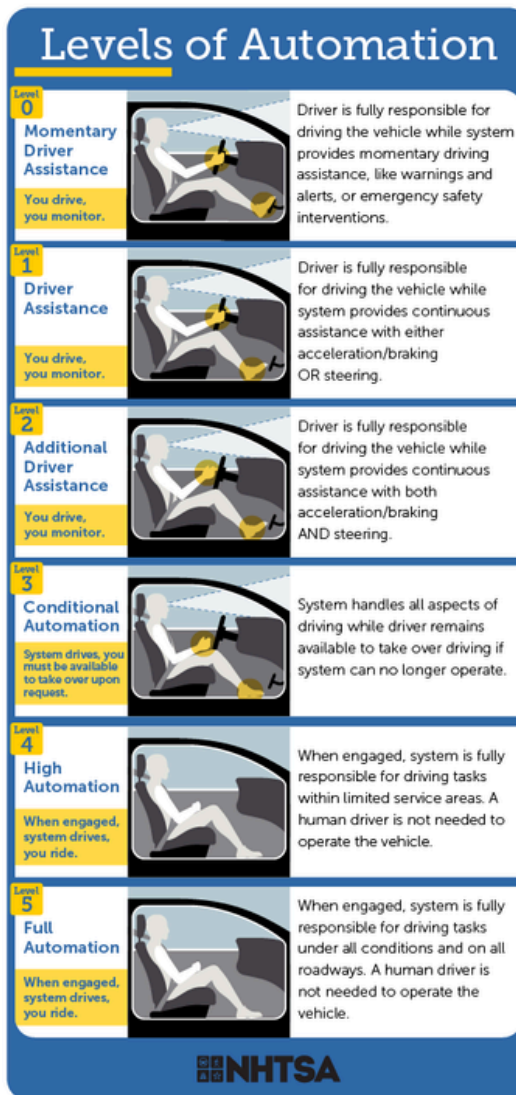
Levels of Automation

Level 0
Momentary Driver Assistance
You drive, you monitor.
Driver is fully responsible for driving the vehicle while system provides momentary driving assistance, like warnings and alerts, or emergency safety interventions.

Level 1
Driver Assistance
You drive, you monitor.
Driver is fully responsible for driving the vehicle while system provides continuous assistance with either acceleration/braking OR steering.

Level 2
Additional Driver Assistance
You drive, you monitor.
Driver is fully responsible for driving the vehicle while system provides continuous assistance with both acceleration/braking AND steering.

Level 3
Conditional Automation
System drives, you must be available to take over upon request.
System handles all aspects of driving while driver remains available to take over driving if system can no longer operate.

Level 4
High Automation
When engaged, system drives, you ride.
When engaged, system is fully responsible for driving tasks within limited service areas. A human driver is not needed to operate the vehicle.

Level 5
Full Automation
When engaged, system drives, you ride.
When engaged, system is fully responsible for driving tasks under all conditions and on all roadways. A human driver is not needed to operate the vehicle.

NHTSA